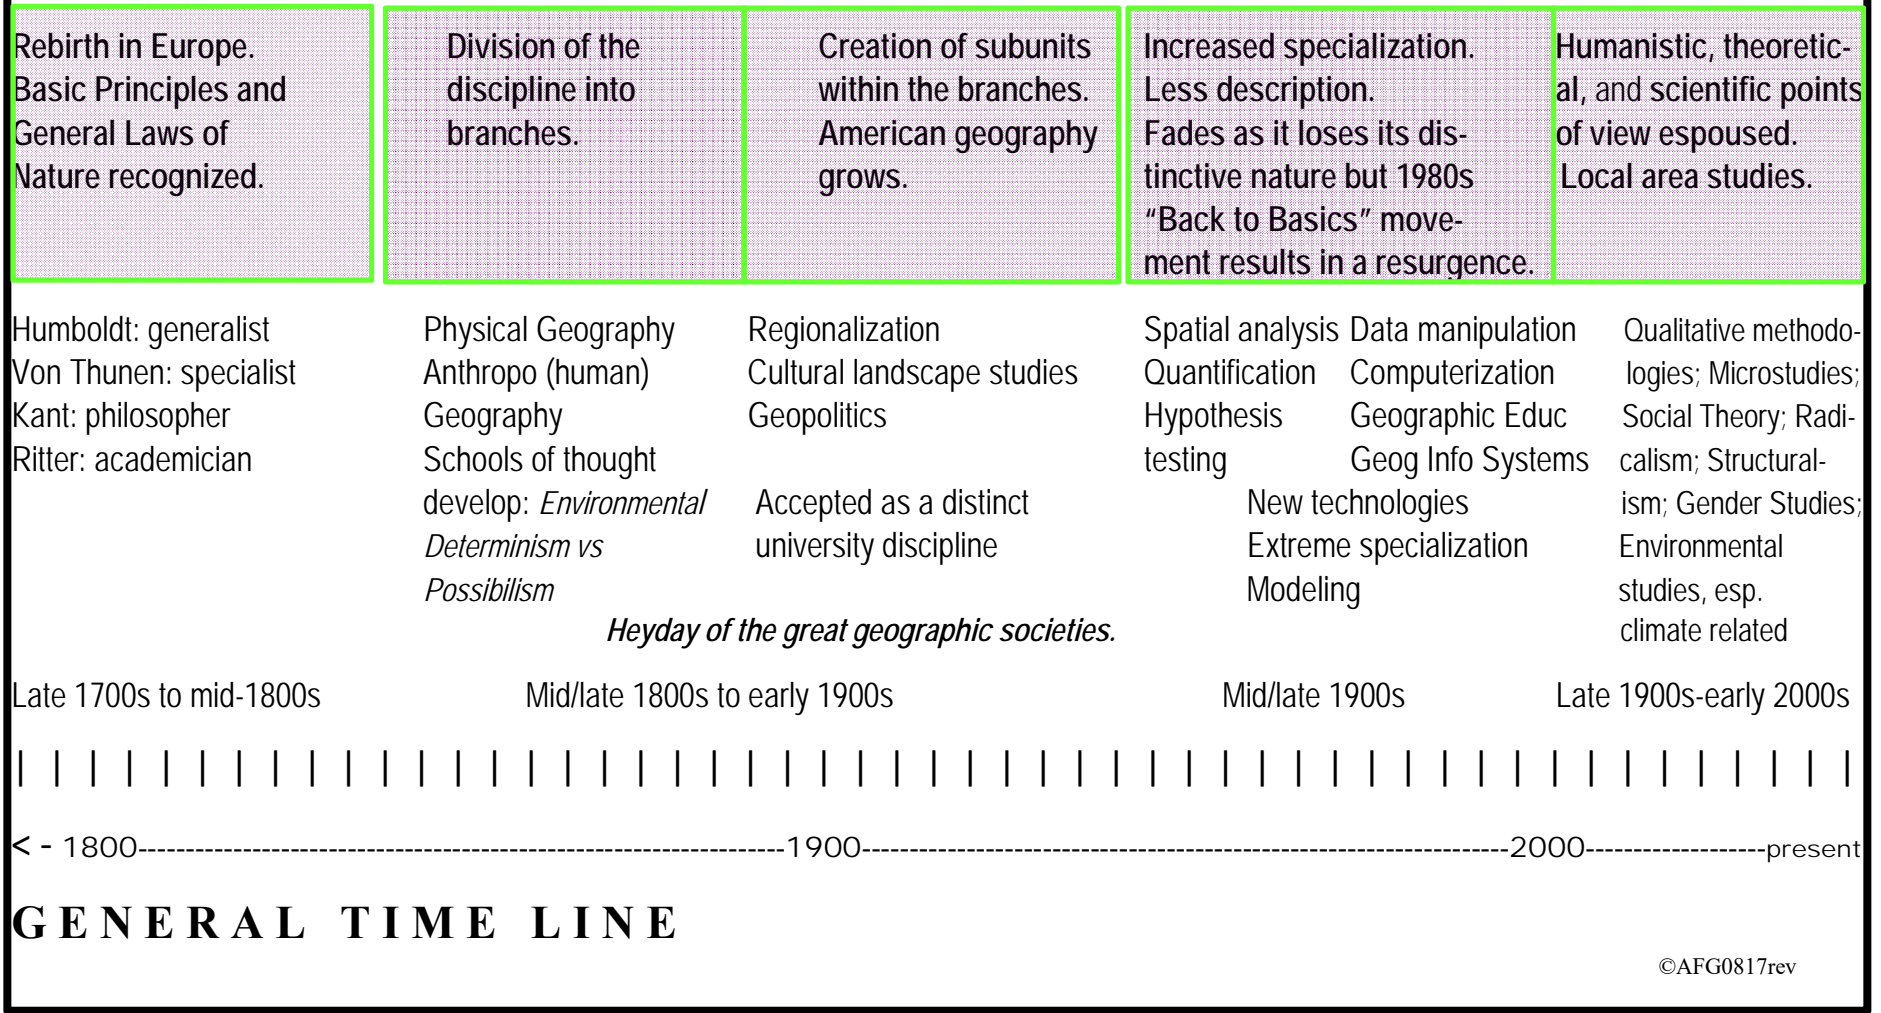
Rebirth in Europe. Basic Principles and General Laws of Nature recognized.

Division of the discipline into branches.

Creation of subunits within the branches. American geography grows.

Increased specialization. Less description. Fades as it loses its distinctive nature but 1980s "Back to Basics" movement results in a resurgence.

Humanistic, theoretical, and scientific points of view espoused. Local area studies.

Humboldt: generalist
Von Thunen: specialist
Kant: philosopher
Ritter: academician

Physical Geography
Anthropo (human) Geography
Schools of thought develop: *Environmental Determinism vs Possibilism*

Regionalization
Cultural landscape studies
Geopolitics

Accepted as a distinct university discipline

Spatial analysis
Quantification
Hypothesis testing

Data manipulation
Computerization
Geographic Educ
Geog Info Systems

New technologies
Extreme specialization
Modeling

Qualitative methodologies; Microstudies; Social Theory; Radicalism; Structuralism; Gender Studies; Environmental studies, esp. climate related

*Heyday of the great geographic societies.*

Late 1700s to mid-1800s

Mid/late 1800s to early 1900s

Mid/late 1900s

Late 1900s-early 2000s

| | | | | | | | | | | | | | | | | | | | | | | | | | | | | | | | | | | | | | | | | | | | | | | | | | |

< - 1800--------------------------------------------------------------1900--------------------------------------------------------------2000------------------present

GENERAL TIME LINE

©AFG0817rev